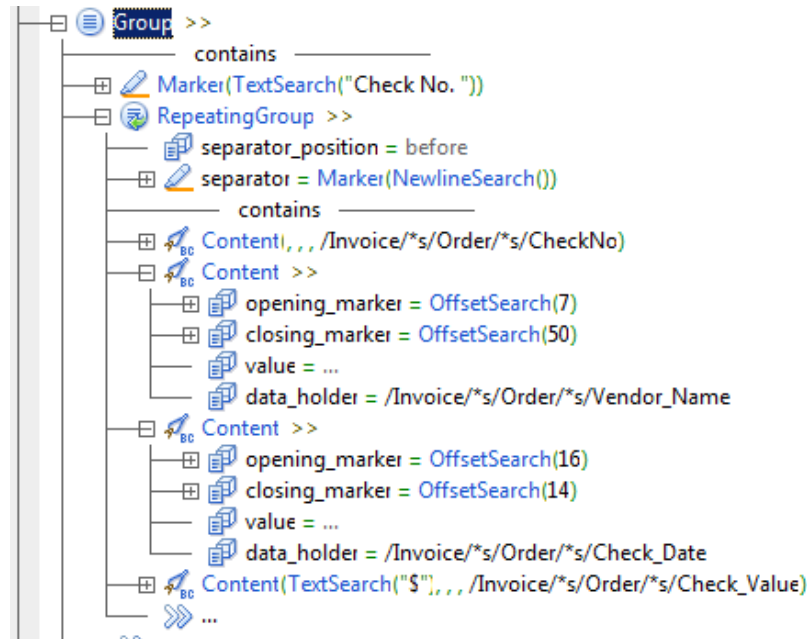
Group >>
contains
Marker(TextSearch("Check No. "))
RepeatingGroup >>
separator_position = before
separator = Marker(NewlineSearch())
contains
Content(, , , /Invoice/*s/Order/*s/CheckNo)
Content >>
opening_marker = OffsetSearch(7)
closing_marker = OffsetSearch(50)
value = ...
data_holder = /Invoice/*s/Order/*s/Vendor_Name
Content >>
opening_marker = OffsetSearch(16)
closing_marker = OffsetSearch(14)
value = ...
data_holder = /Invoice/*s/Order/*s/Check_Date
Content(TextSearch("$"), , , /Invoice/*s/Order/*s/Check_Value)
...